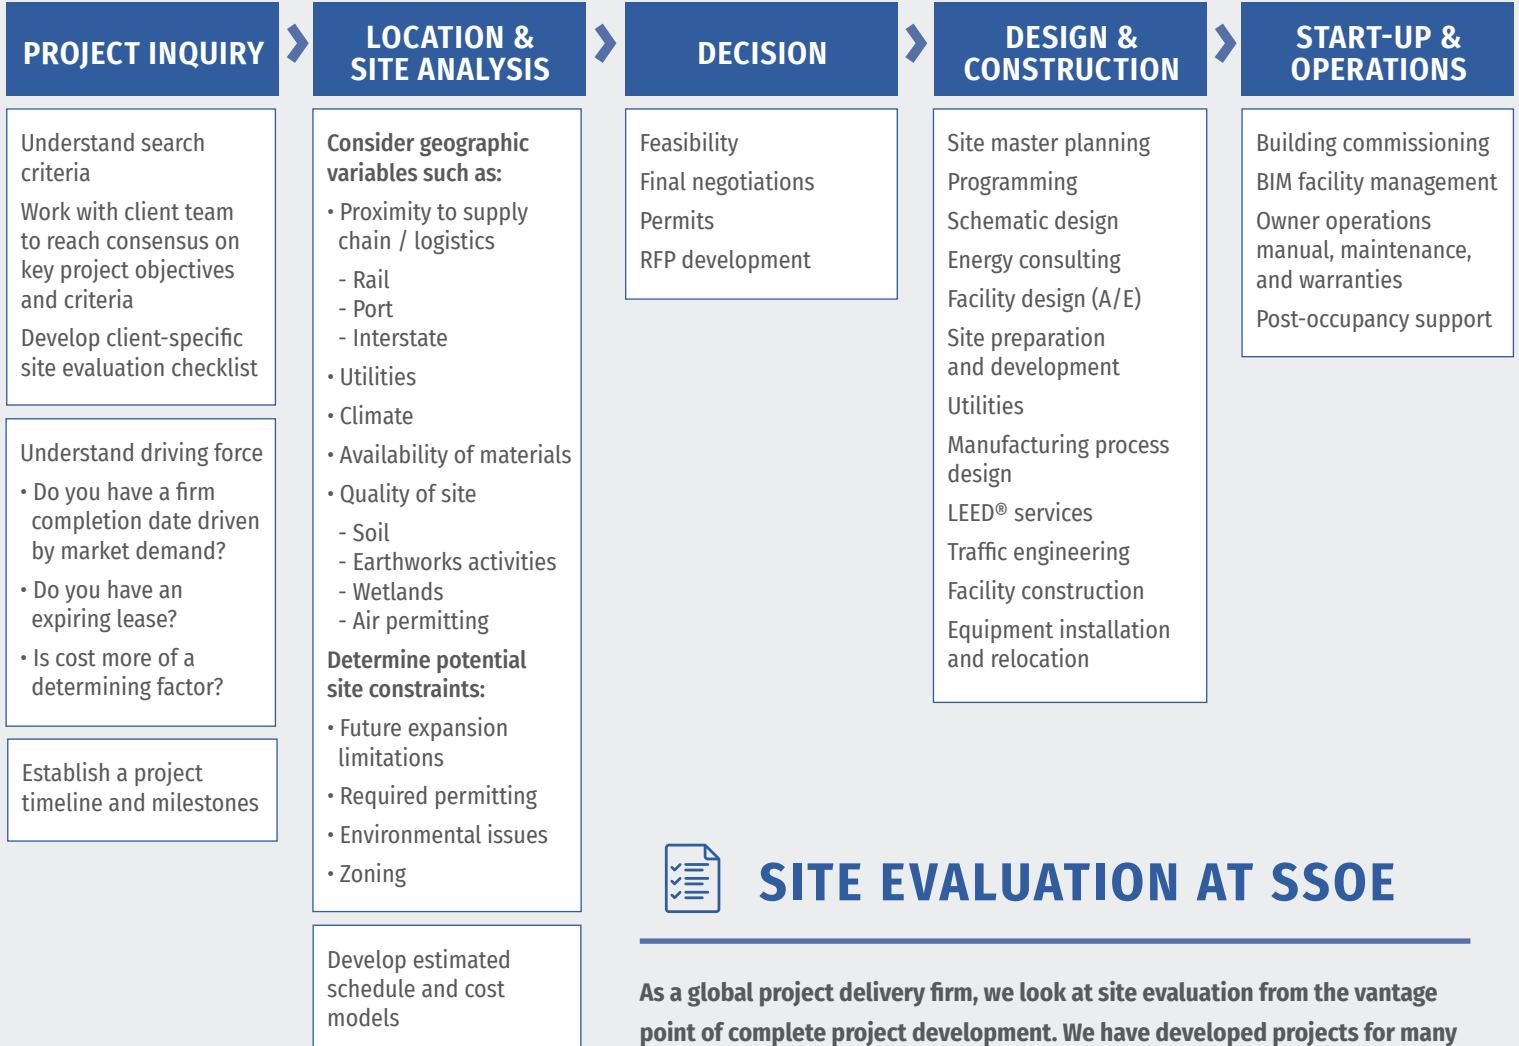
PROJECT INQUIRY

Understand search criteria

Work with client team to reach consensus on key project objectives and criteria

Develop client-specific site evaluation checklist

Understand driving force

• Do you have a firm completion date driven by market demand?

• Do you have an expiring lease?

• Is cost more of a determining factor?

Establish a project timeline and milestones

LOCATION & SITE ANALYSIS

Consider geographic variables such as:

• Proximity to supply chain / logistics

- Rail
- Port
- Interstate

• Utilities

• Climate

• Availability of materials

• Quality of site

- Soil
- Earthworks activities
- Wetlands
- Air permitting

Determine potential site constraints:

• Future expansion limitations

• Required permitting

• Environmental issues

• Zoning

Develop estimated schedule and cost models

DECISION

Feasibility

Final negotiations

Permits

RFP development

DESIGN & CONSTRUCTION

Site master planning

Programming

Schematic design

Energy consulting

Facility design (A/E)

Site preparation and development

Utilities

Manufacturing process design

LEED® services

Traffic engineering

Facility construction

Equipment installation and relocation

START-UP & OPERATIONS

Building commissioning

BIM facility management

Owner operations manual, maintenance, and warranties

Post-occupancy support

SITE EVALUATION AT SSOE

As a global project delivery firm, we look at site evaluation from the vantage point of complete project development. We have developed projects for many